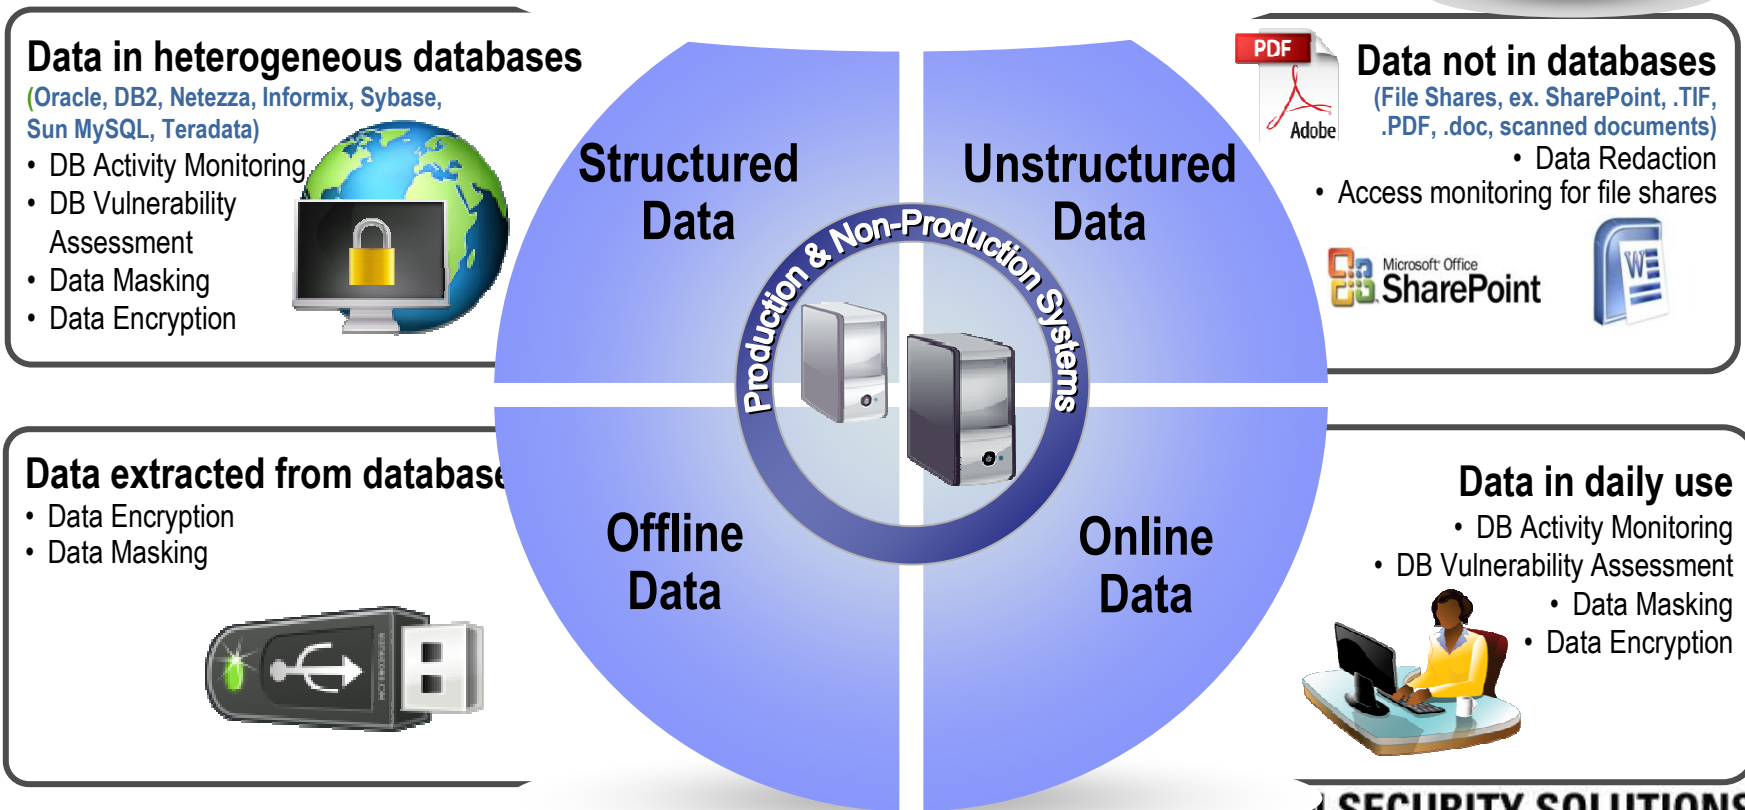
Data in heterogeneous databases
(Oracle, DB2, Netezza, Informix, Sybase, Sun MySQL, Teradata)
• DB Activity Monitoring
• DB Vulnerability Assessment
• Data Masking
• Data Encryption

PDF
Adobe

Data not in databases
(File Shares, ex. SharePoint, .TIF, .PDF, .doc, scanned documents)
• Data Redaction
• Access monitoring for file shares

Microsoft Office SharePoint

W

Structured Data

Unstructured Data

Production & Non-Production Systems

Data extracted from database
• Data Encryption
• Data Masking

Offline Data

Online Data

Data in daily use
• DB Activity Monitoring
• DB Vulnerability Assessment
• Data Masking
• Data Encryption

SECURITY SOLUTIONS